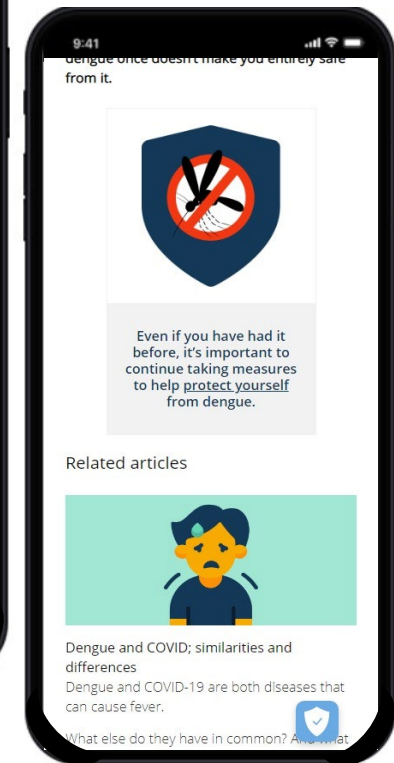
9:41

dengue once doesn't make you entirely safe from it.

Even if you have had it before, it's important to continue taking measures to help protect yourself from dengue.

Related articles

Dengue and COVID; similarities and differences

Dengue and COVID-19 are both diseases that can cause fever.

What else do they have in common? And what